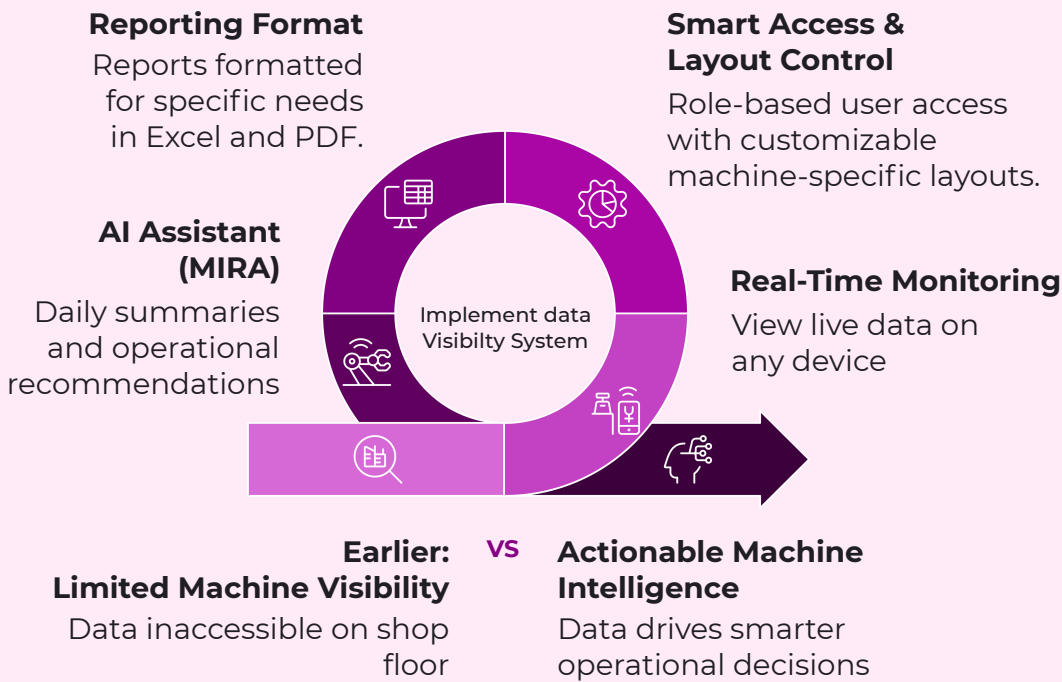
Reporting Format
Reports formatted for specific needs in Excel and PDF.

Smart Access & Layout Control
Role-based user access with customizable machine-specific layouts.

AI Assistant (MIRA)
Daily summaries and operational recommendations

Implement data Visibilty System

Real-Time Monitoring
View live data on any device

Earlier: Limited Machine Visibility
Data inaccessible on shop floor

VS

Actionable Machine Intelligence
Data drives smarter operational decisions